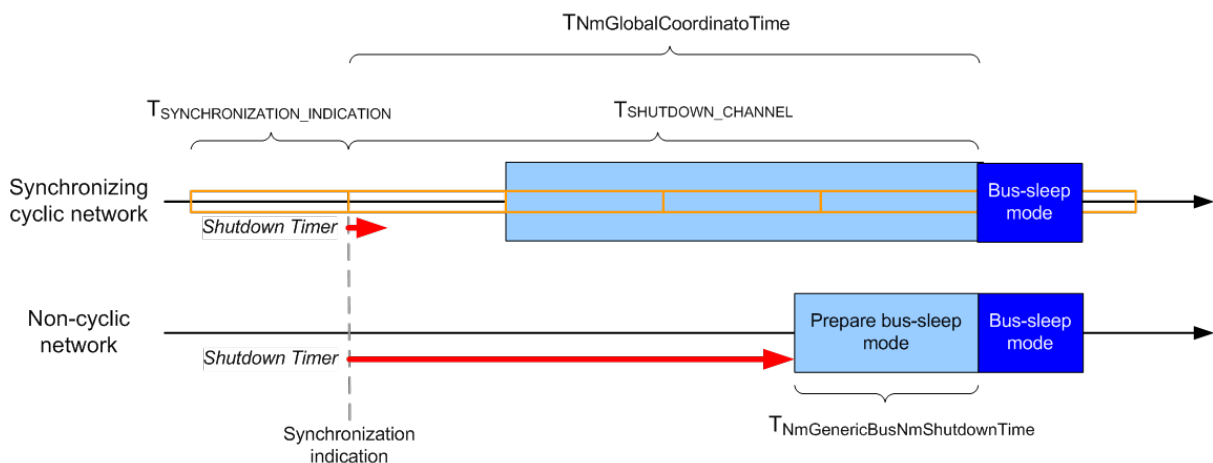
$T_{NmGlobalCoordinatoTime}$

$T_{SYNCHRONIZATION\_INDICATION}$

$T_{SHUTDOWN\_CHANNEL}$

Synchronizing cyclic network

Shutdown Timer

Bus-sleep mode

Non-cyclic network

Shutdown Timer

Prepare bus-sleep mode

Bus-sleep mode

$T_{NmGenericBusNmShutdownTime}$

Synchronization indication